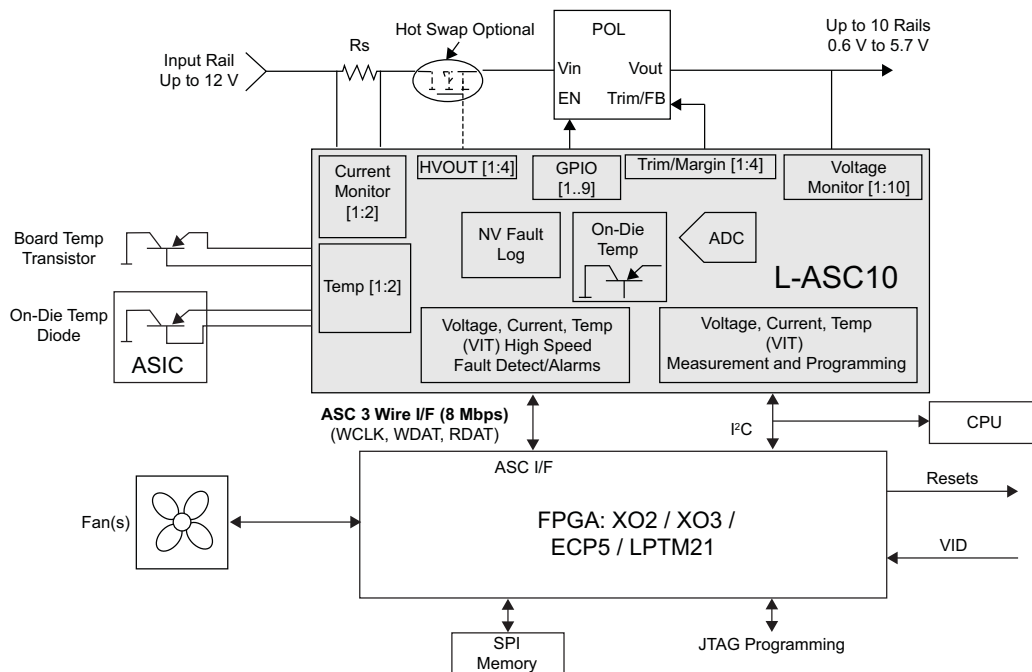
Hot Swap Optional

POL

Up to 10 Rails
0.6 V to 5.7 V

Input Rail
Up to 12 V

Rs

Vin

Vout

EN

Trim/FB

Current Monitor [1:2]

HVOUT [1:4]

GPIO [1..9]

Trim/Margin [1:4]

Voltage Monitor [1:10]

Board Temp Transistor

NV Fault Log

On-Die Temp

ADC

L-ASC10

On-Die Temp Diode

Temp [1:2]

ASIC

Voltage, Current, Temp (VIT) High Speed Fault Detect/Alarms

Voltage, Current, Temp (VIT) Measurement and Programming

**ASC 3 Wire I/F (8 Mbps)**
(WCLK, WDAT, RDAT)

I$^2$C

CPU

ASC I/F

Resets

Fan(s)

FPGA: XO2 / XO3 / ECP5 / LPTM21

VID

SPI Memory

JTAG Programming